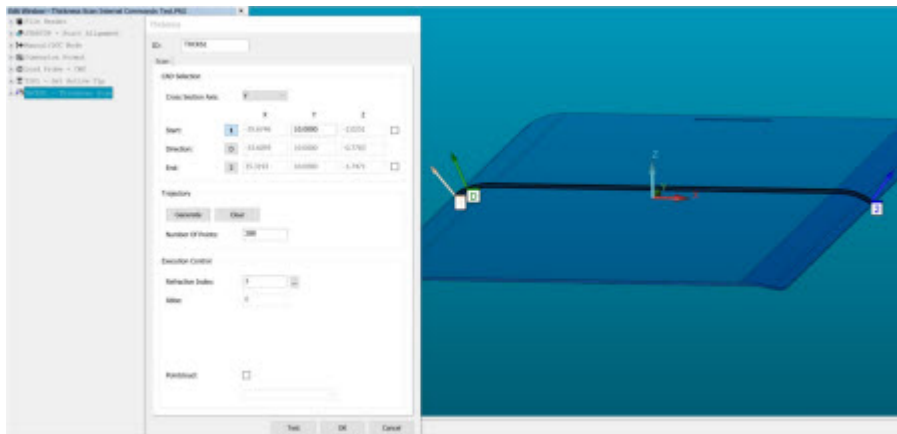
Edit Window - Thickness Scan Internal Commands Test.PRG
File Header
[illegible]
Manual/DCC Mode
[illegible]
Load Probe - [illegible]
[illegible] - Set Active Tip
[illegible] - Thickness Scan

Thickness
ID: THICK1
Scan

CAD Selection
Cross Section Axis: Y

| | | X | Y | Z | |
|---|---|---|---|---|---|
| Start: | 1 | -33.6748 | 10.0000 | -2.0251 | ☐ |
| Direction: | D | -33.6059 | 10.0000 | -0.5702 | |
| End: | 2 | 33.3243 | 10.0000 | -1.7473 | ☐ |

Trajectory
Generate Clear
Number Of Points: 300

Execution Control
Refraction Index: 1
Allow: 0

PointsOnly: ☐

Test OK Cancel

Z
D
2